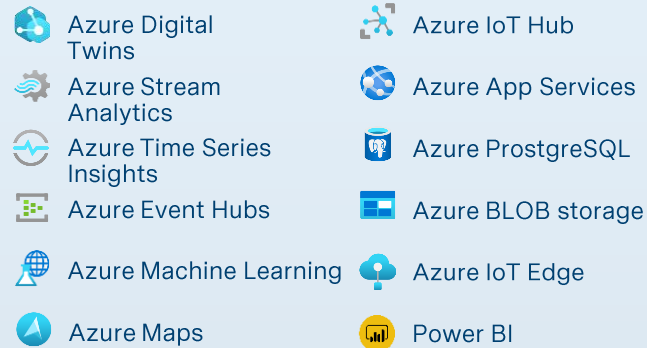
Azure Digital Twins

Azure Stream Analytics

Azure Time Series Insights

Azure Event Hubs

Azure Machine Learning

Azure Maps

Azure IoT Hub

Azure App Services

Azure ProstgreSQL

Azure BLOB storage

Azure IoT Edge

Power BI